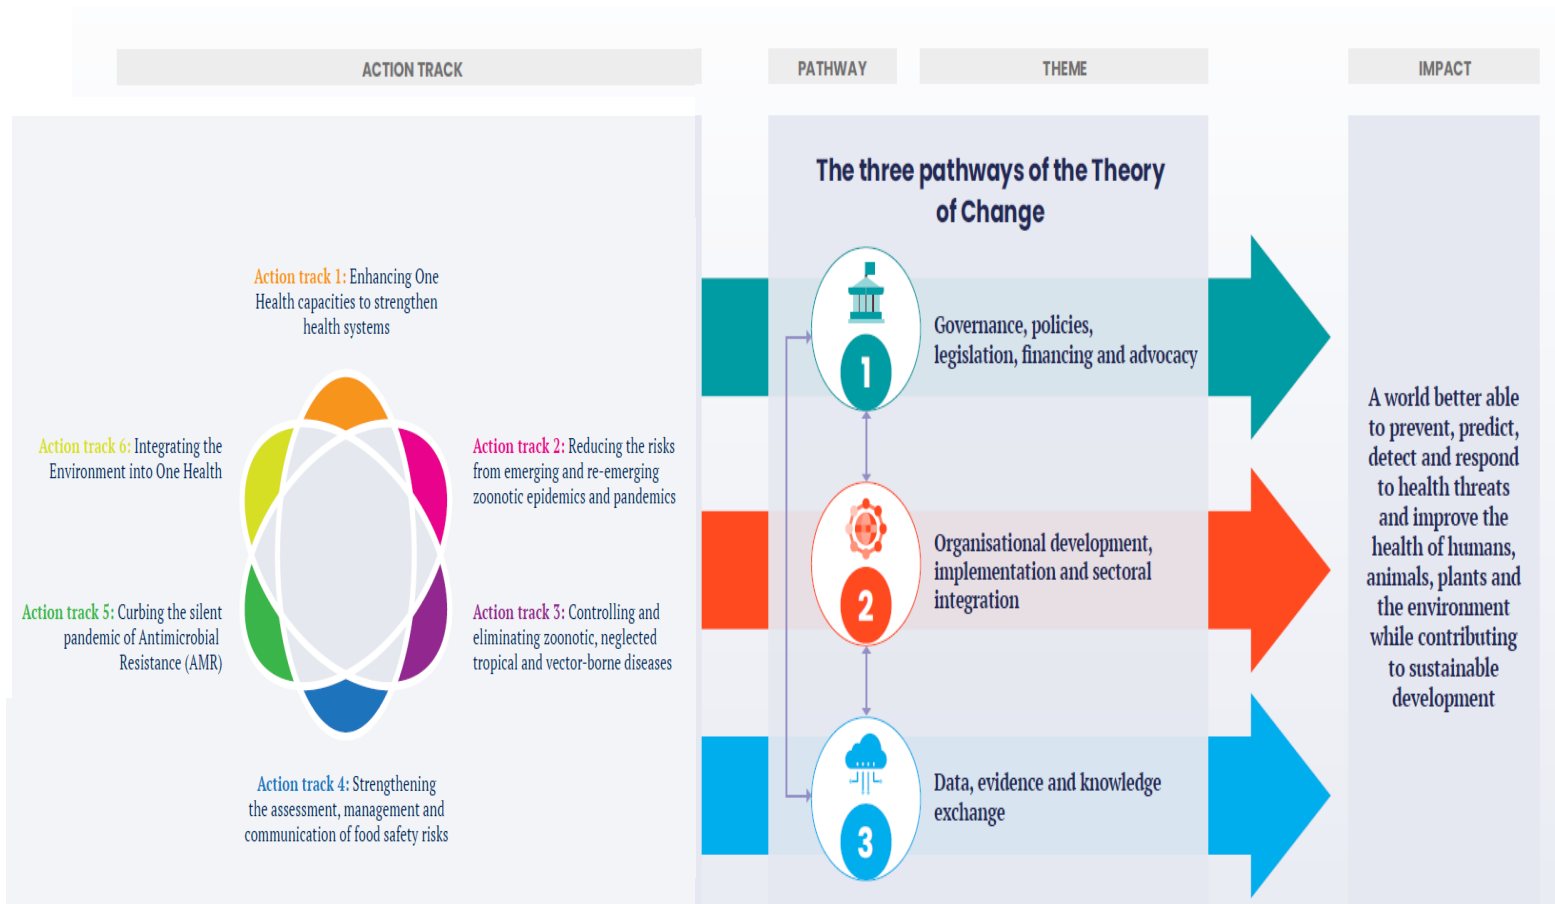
ACTION TRACK

PATHWAY

THEME

IMPACT

The three pathways of the Theory of Change

Action track 1: Enhancing One Health capacities to strengthen health systems

Action track 6: Integrating the Environment into One Health

Action track 2: Reducing the risks from emerging and re-emerging zoonotic epidemics and pandemics

Action track 5: Curbing the silent pandemic of Antimicrobial Resistance (AMR)

Action track 3: Controlling and eliminating zoonotic, neglected tropical and vector-borne diseases

Action track 4: Strengthening the assessment, management and communication of food safety risks

1

Governance, policies, legislation, financing and advocacy

2

Organisational development, implementation and sectoral integration

3

Data, evidence and knowledge exchange

A world better able to prevent, predict, detect and respond to health threats and improve the health of humans, animals, plants and the environment while contributing to sustainable development